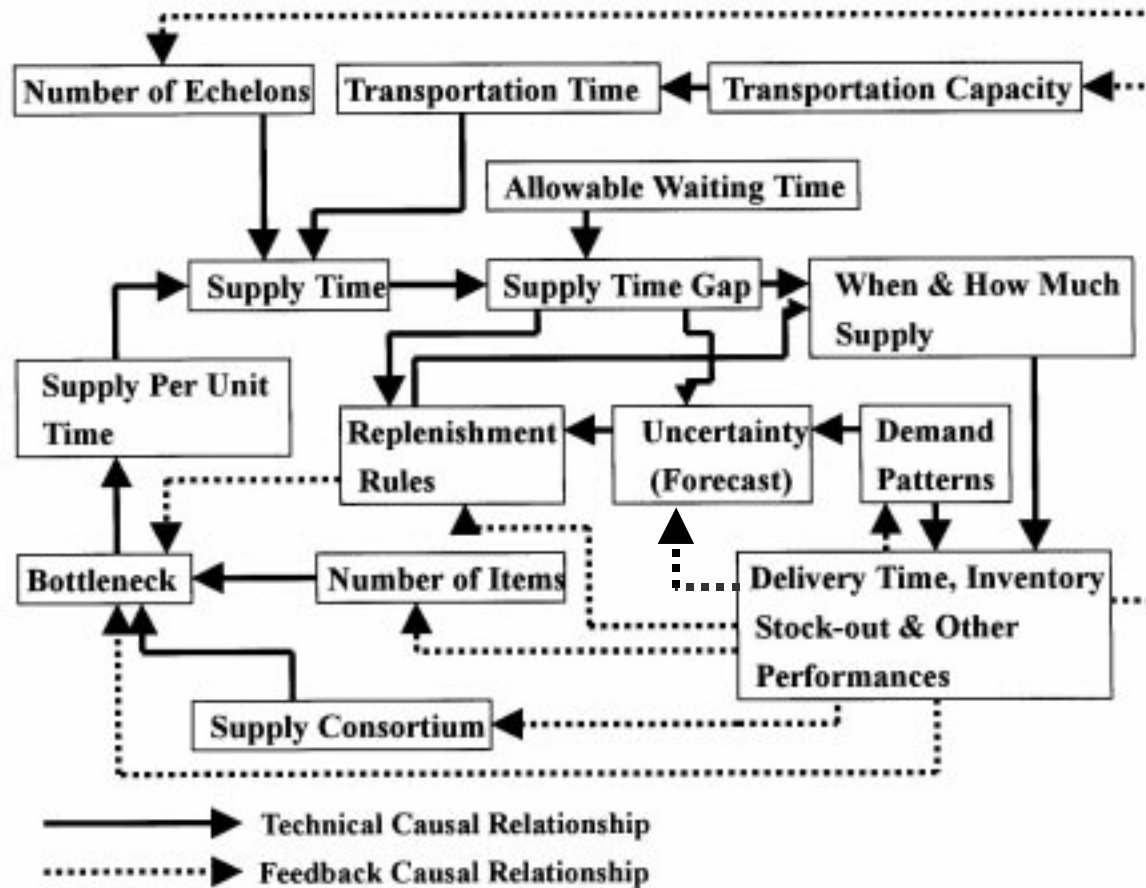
Number of Echelons

Transportation Time

Transportation Capacity

Allowable Waiting Time

Supply Time

Supply Time Gap

When & How Much Supply

Supply Per Unit Time

Replenishment Rules

Uncertainty (Forecast)

Demand Patterns

Bottleneck

Number of Items

Delivery Time, Inventory Stock-out & Other Performances

Supply Consortium

Technical Causal Relationship

Feedback Causal Relationship